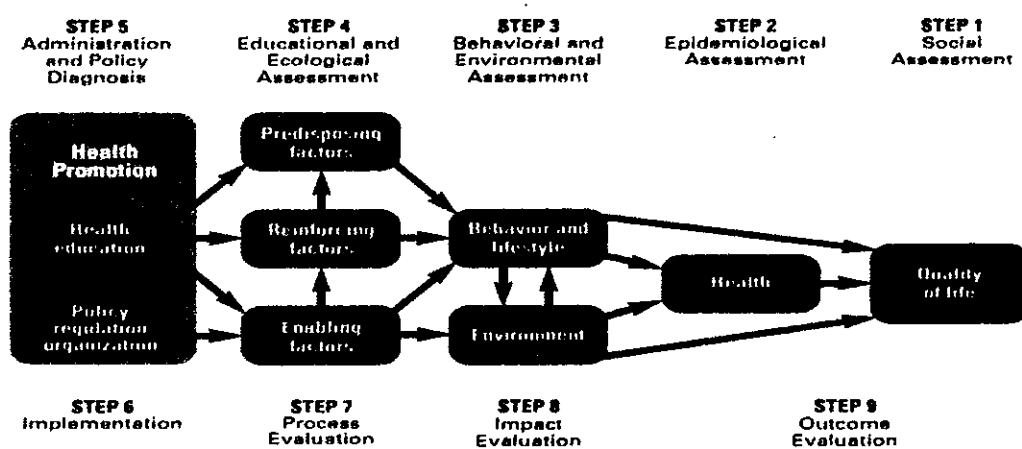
STEP 5
Administration and Policy Diagnosis

STEP 4
Educational and Ecological Assessment

STEP 3
Behavioral and Environmental Assessment

STEP 2
Epidemiological Assessment

STEP 1
Social Assessment

Health Promotion

Health education

Policy regulation organization

Predisposing factors

Reinforcing factors

Enabling factors

Behavior and lifestyle

Environment

Health

Quality of life

STEP 6
Implementation

STEP 7
Process Evaluation

STEP 8
Impact Evaluation

STEP 9
Outcome Evaluation